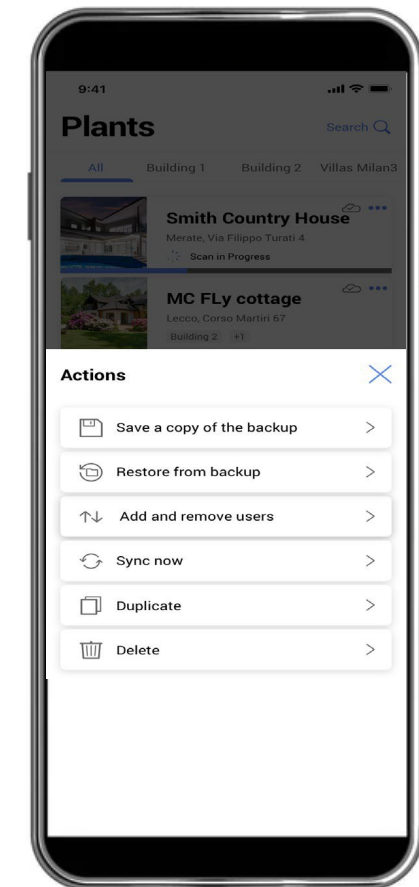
9:41

Plants

Search

All Building 1 Building 2 Villas Milan3

Smith Country House
Merate, Via Filippo Turati 4
Scan in Progress

MC FLy cottage
Lecco, Corso Martiri 67
Building 2 +1

Actions

Save a copy of the backup >

Restore from backup >

Add and remove users >

Sync now >

Duplicate >

Delete >